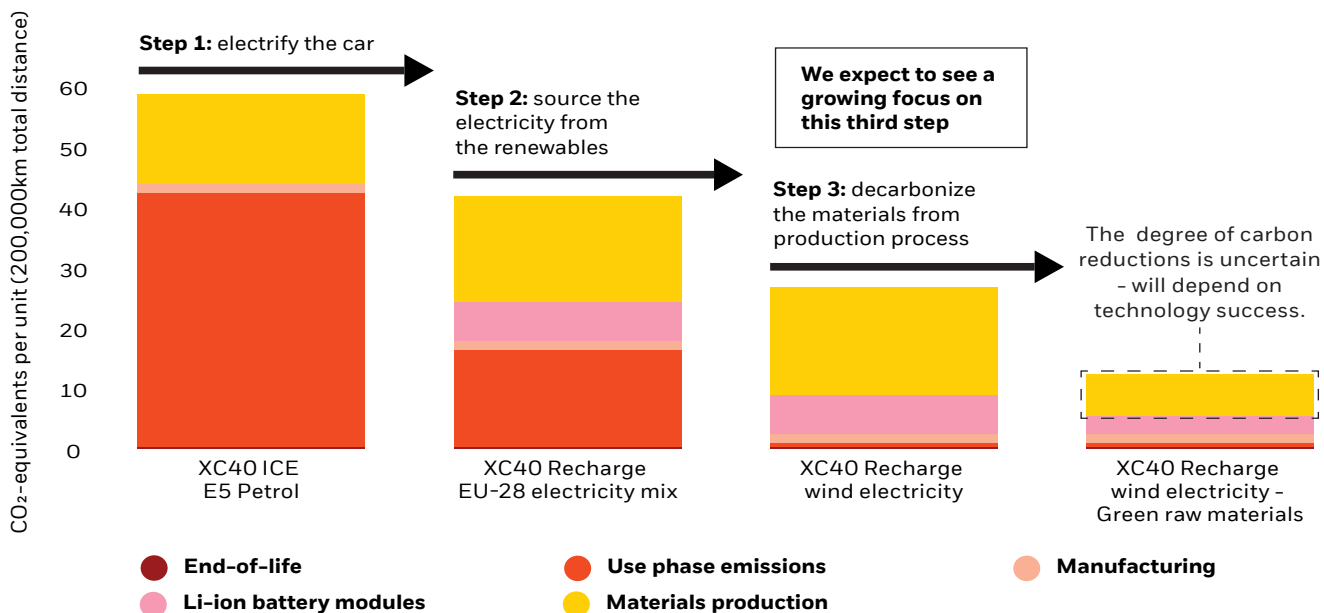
$CO_2$-equivalents per unit (200,000km total distance)

60
50
40
30
20
10
0

**Step 1:** electrify the car

**Step 2:** source the electricity from the renewables

**We expect to see a growing focus on this third step**

**Step 3:** decarbonize the materials from production process

The degree of carbon reductions is uncertain - will depend on technology success.

XC40 ICE
E5 Petrol

XC40 Recharge
EU-28 electricity mix

XC40 Recharge
wind electricity

XC40 Recharge
wind electricity -
Green raw materials

**End-of-life**
**Use phase emissions**
**Manufacturing**
**Li-ion battery modules**
**Materials production**